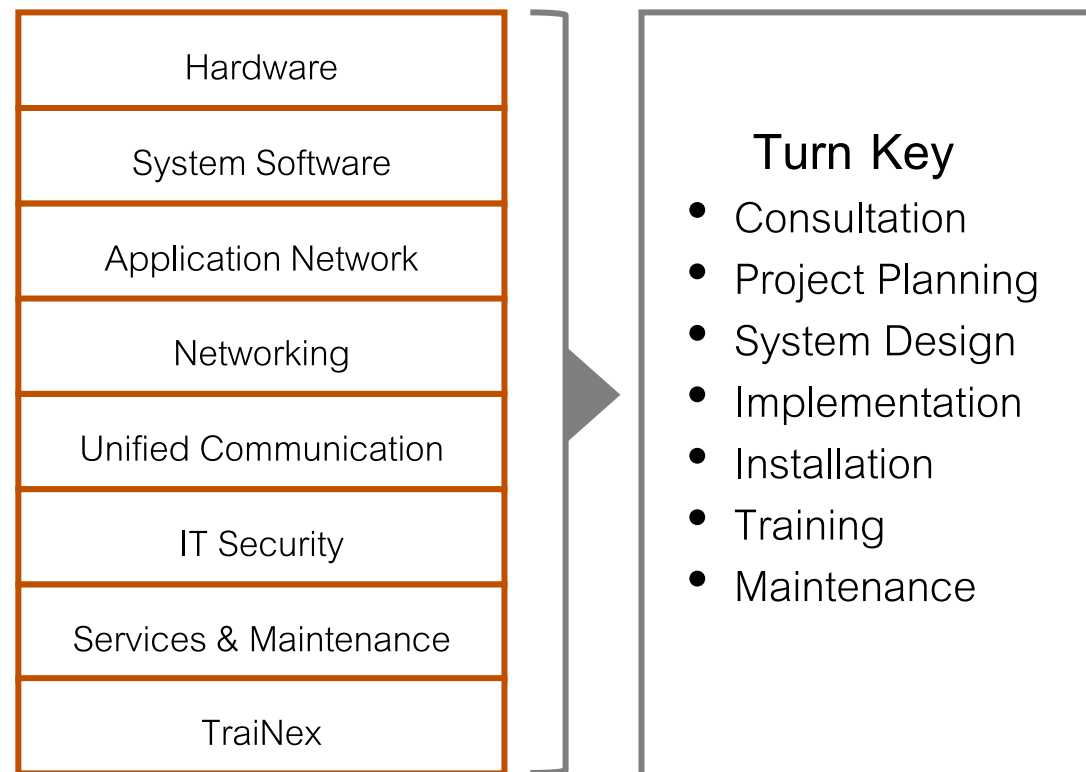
Hardware

System Software

Application Network

Networking

Unified Communication

IT Security

Services & Maintenance

TraiNex

Turn Key

- Consultation
- Project Planning
- System Design
- Implementation
- Installation
- Training
- Maintenance